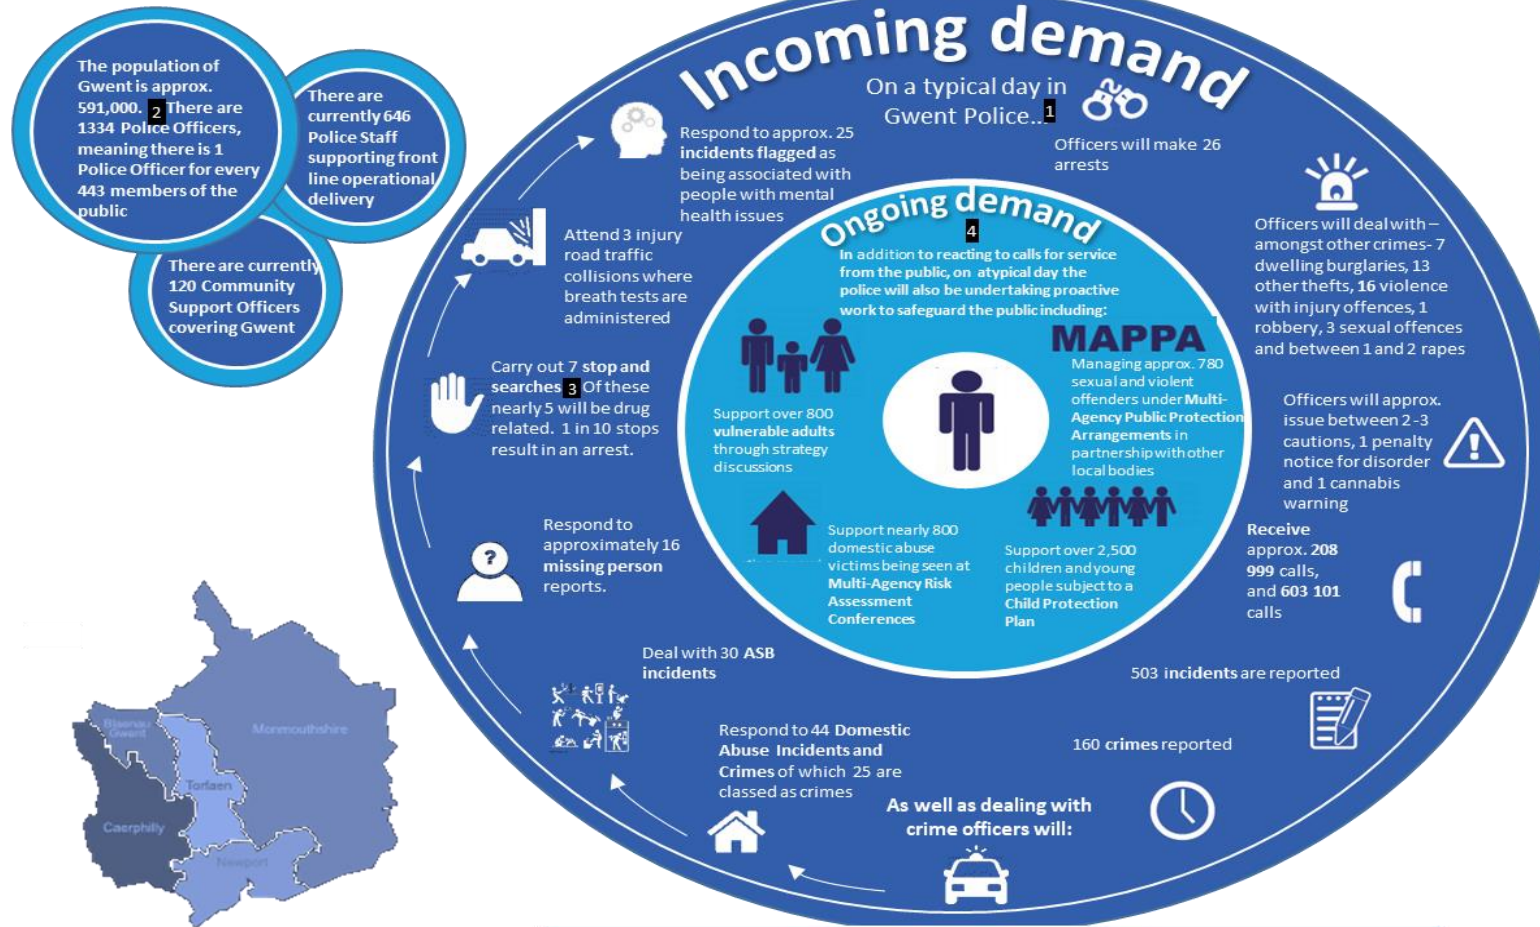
The population of Gwent is approx. 591,000. 2 There are 1334 Police Officers, meaning there is 1 Police Officer for every 443 members of the public

There are currently 646 Police Staff supporting front line operational delivery

There are currently 120 Community Support Officers covering Gwent

Incoming demand

On a typical day in Gwent Police... 1

Respond to approx. 25 incidents flagged as being associated with people with mental health issues

Officers will make 26 arrests

Officers will deal with – amongst other crimes- 7 dwelling burglaries, 13 other thefts, 16 violence with injury offences, 1 robbery, 3 sexual offences and between 1 and 2 rapes

Attend 3 injury road traffic collisions where breath tests are administered

Carry out 7 stop and searches 3 Of these nearly 5 will be drug related. 1 in 10 stops result in an arrest.

Officers will approx. issue between 2-3 cautions, 1 penalty notice for disorder and 1 cannabis warning

Ongoing demand 4

In addition to reacting to calls for service from the public, on atypical day the police will also be undertaking proactive work to safeguard the public including:

Support over 800 vulnerable adults through strategy discussions

MAPPA

Managing approx. 780 sexual and violent offenders under Multi-Agency Public Protection Arrangements in partnership with other local bodies

Support nearly 800 domestic abuse victims being seen at Multi-Agency Risk Assessment Conferences

Support over 2,500 children and young people subject to a Child Protection Plan

Receive approx. 208 999 calls, and 603 101 calls

Respond to approximately 16 missing person reports.

Deal with 30 ASB incidents

503 incidents are reported

Respond to 44 Domestic Abuse Incidents and Crimes of which 25 are classed as crimes

160 crimes reported

As well as dealing with crime officers will:

Blaenau Gwent
Monmouthshire
Torfaen
Caerphilly
Newport